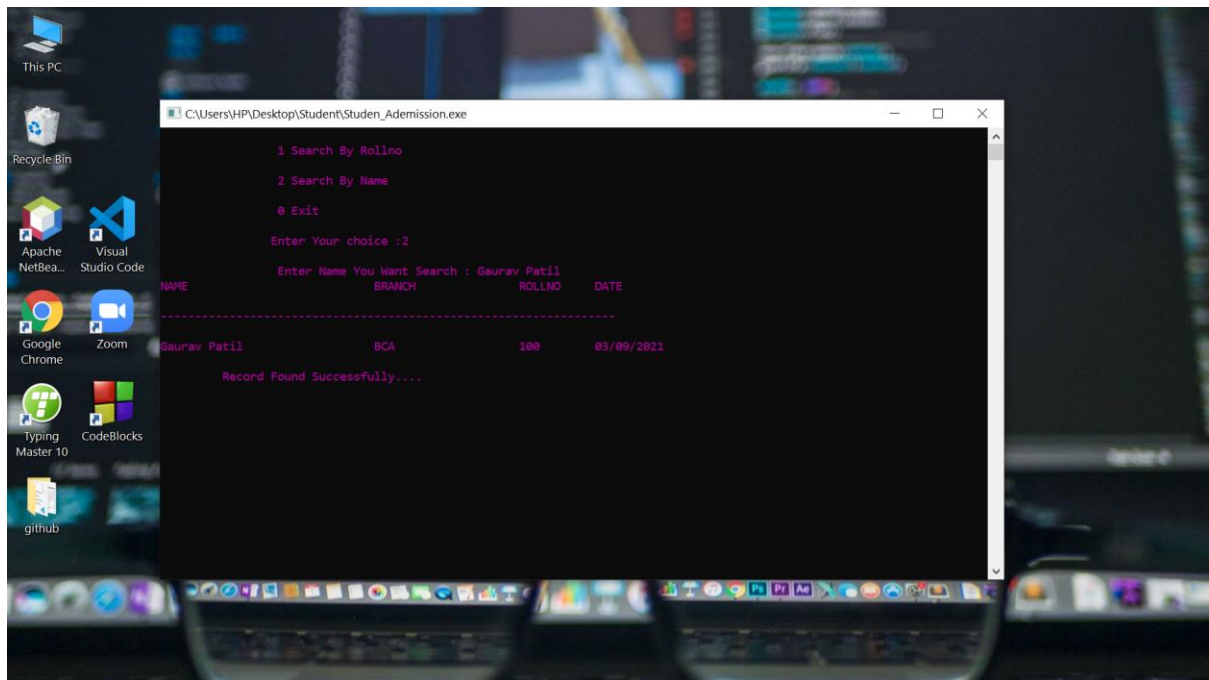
This PC

Recycle Bin

Apache NetBea...

Visual Studio Code

Google Chrome

Zoom

Typing Master 10

CodeBlocks

github

C:\Users\HP\Desktop\Student\Studen_Ademission.exe

1 Search By Rollno

2 Search By Name

0 Exit

Enter Your choice :2

Enter Name You Want Search : Gaurav Patil

| NAME | BRANCH | ROLLNO | DATE |
|---|---|---|---|
| Gaurav Patil | BCA | 100 | 03/09/2021 |

-----------------------------------------------------------------

Record Found Successfully....